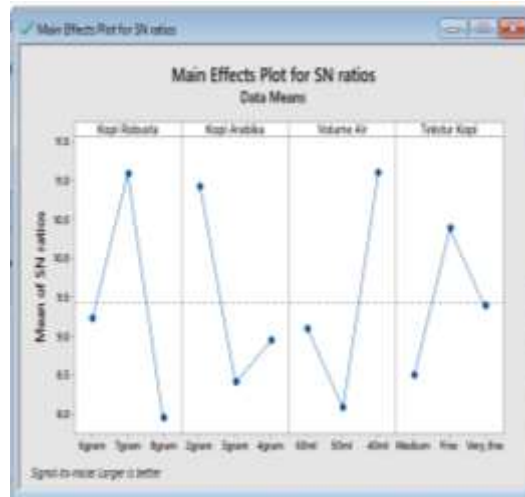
Main Effects Plot for SN ratios

Main Effects Plot for SN ratios
Data Means

Kopi Robusta
Kopi Arabika
Volume Air
Tekstur Kopi

Mean of SN ratios

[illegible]

6gram 7gram 8gram
2gram 3gram 4gram
60ml 50ml 40ml
Medium Fine Very fine

Signal-to-noise: Larger is better